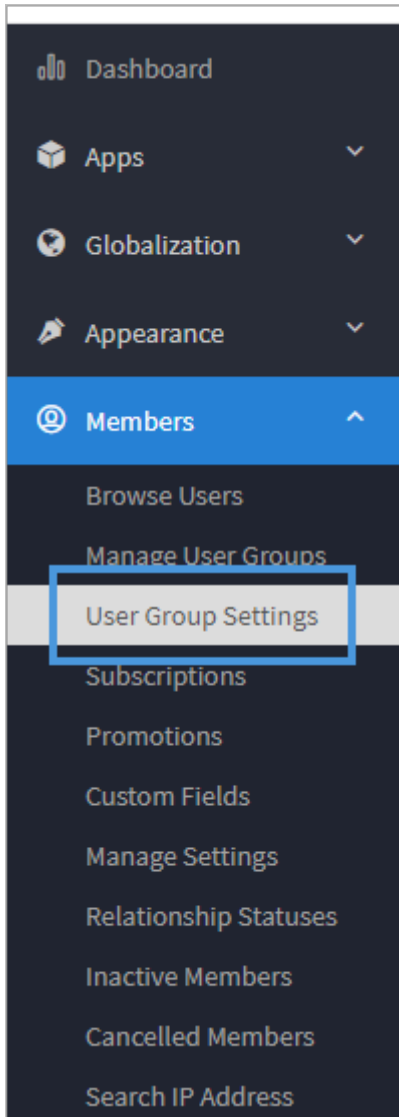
Dashboard

Apps

Globalization

Appearance

Members

Browse Users

Manage User Groups

User Group Settings

Subscriptions

Promotions

Custom Fields

Manage Settings

Relationship Statuses

Inactive Members

Cancelled Members

Search IP Address